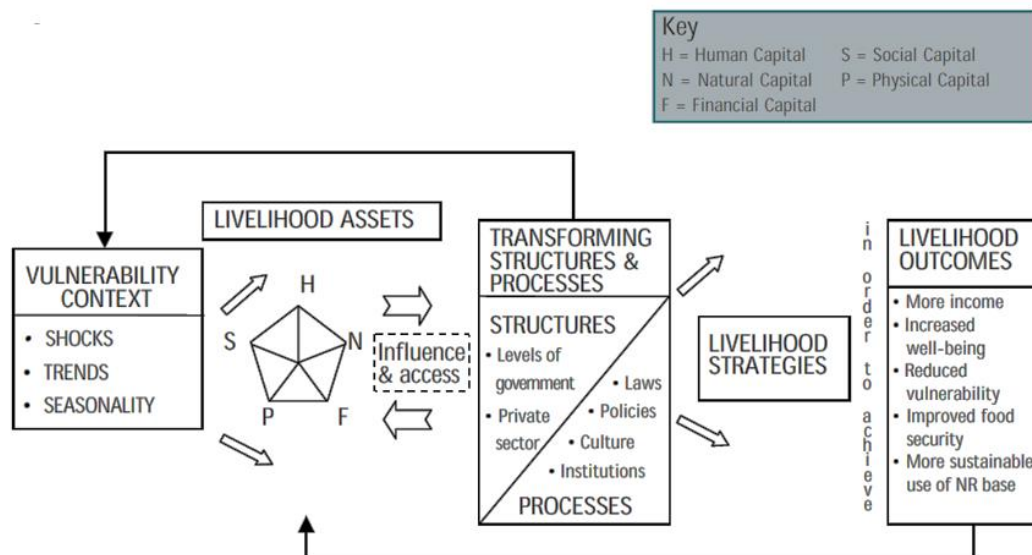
Key
H = Human Capital
N = Natural Capital
F = Financial Capital
S = Social Capital
P = Physical Capital

VULNERABILITY CONTEXT
• SHOCKS
• TRENDS
• SEASONALITY

LIVELIHOOD ASSETS

H
S
N
P
F

Influence & access

TRANSFORMING STRUCTURES & PROCESSES

STRUCTURES
• Levels of government
• Private sector
• Laws
• Policies
• Culture
• Institutions

PROCESSES

LIVELIHOOD STRATEGIES

in order to achieve

LIVELIHOOD OUTCOMES
• More income
• Increased well-being
• Reduced vulnerability
• Improved food security
• More sustainable use of NR base